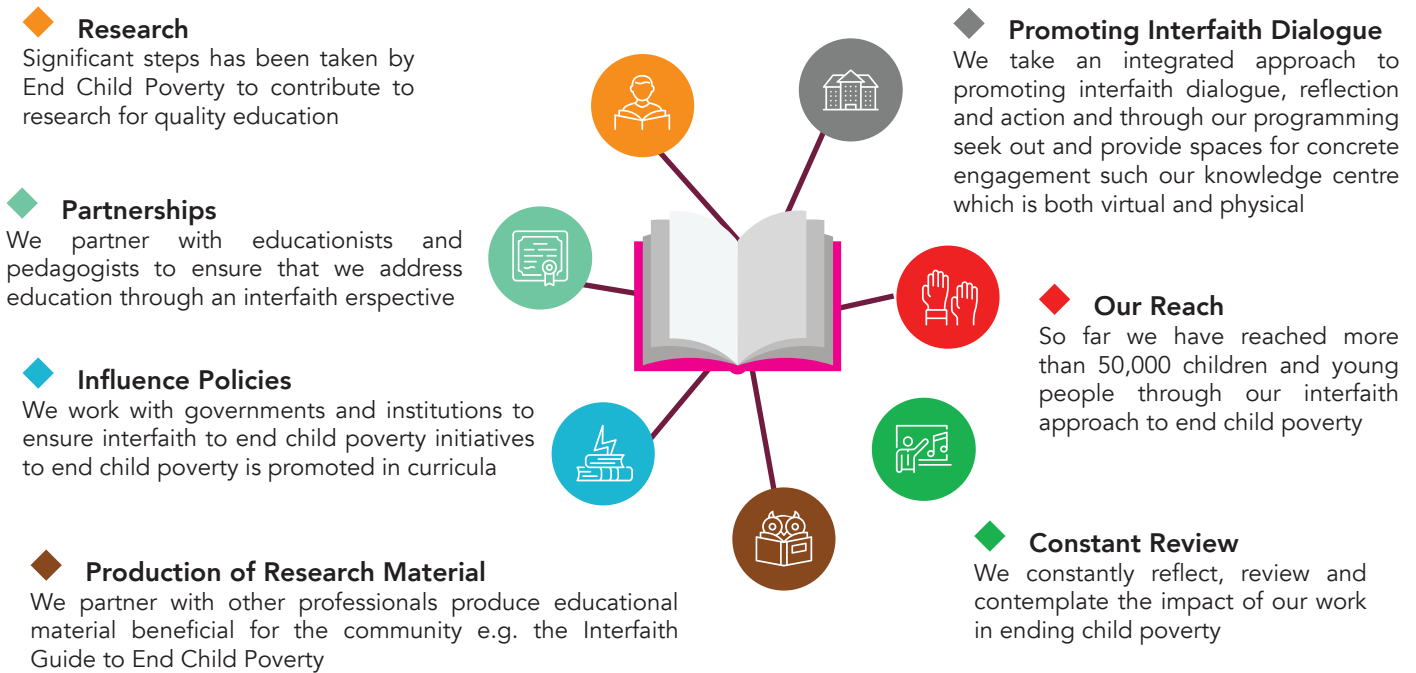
Research
Significant steps has been taken by End Child Poverty to contribute to research for quality education

Partnerships
We partner with educationists and pedagogists to ensure that we address education through an interfaith erspective

Influence Policies
We work with governments and institutions to ensure interfaith to end child poverty initiatives to end child poverty is promoted in curricula

Production of Research Material
We partner with other professionals produce educational material beneficial for the community e.g. the Interfaith Guide to End Child Poverty

Promoting Interfaith Dialogue
We take an integrated approach to promoting interfaith dialogue, reflection and action and through our programming seek out and provide spaces for concrete engagement such our knowledge centre which is both virtual and physical

Our Reach
So far we have reached more than 50,000 children and young people through our interfaith approach to end child poverty

Constant Review
We constantly reflect, review and contemplate the impact of our work in ending child poverty